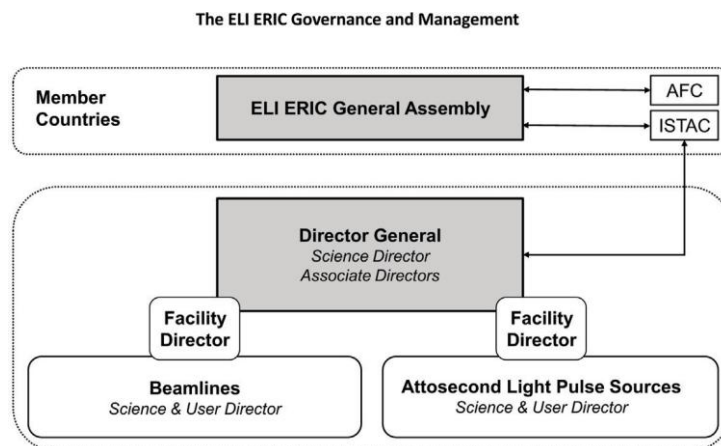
The ELI ERIC Governance and Management

Member Countries

ELI ERIC General Assembly

AFC

ISTAC

Director General
Science Director
Associate Directors

Facility Director

Facility Director

Beamlines
Science & User Director

Attosecond Light Pulse Sources
Science & User Director